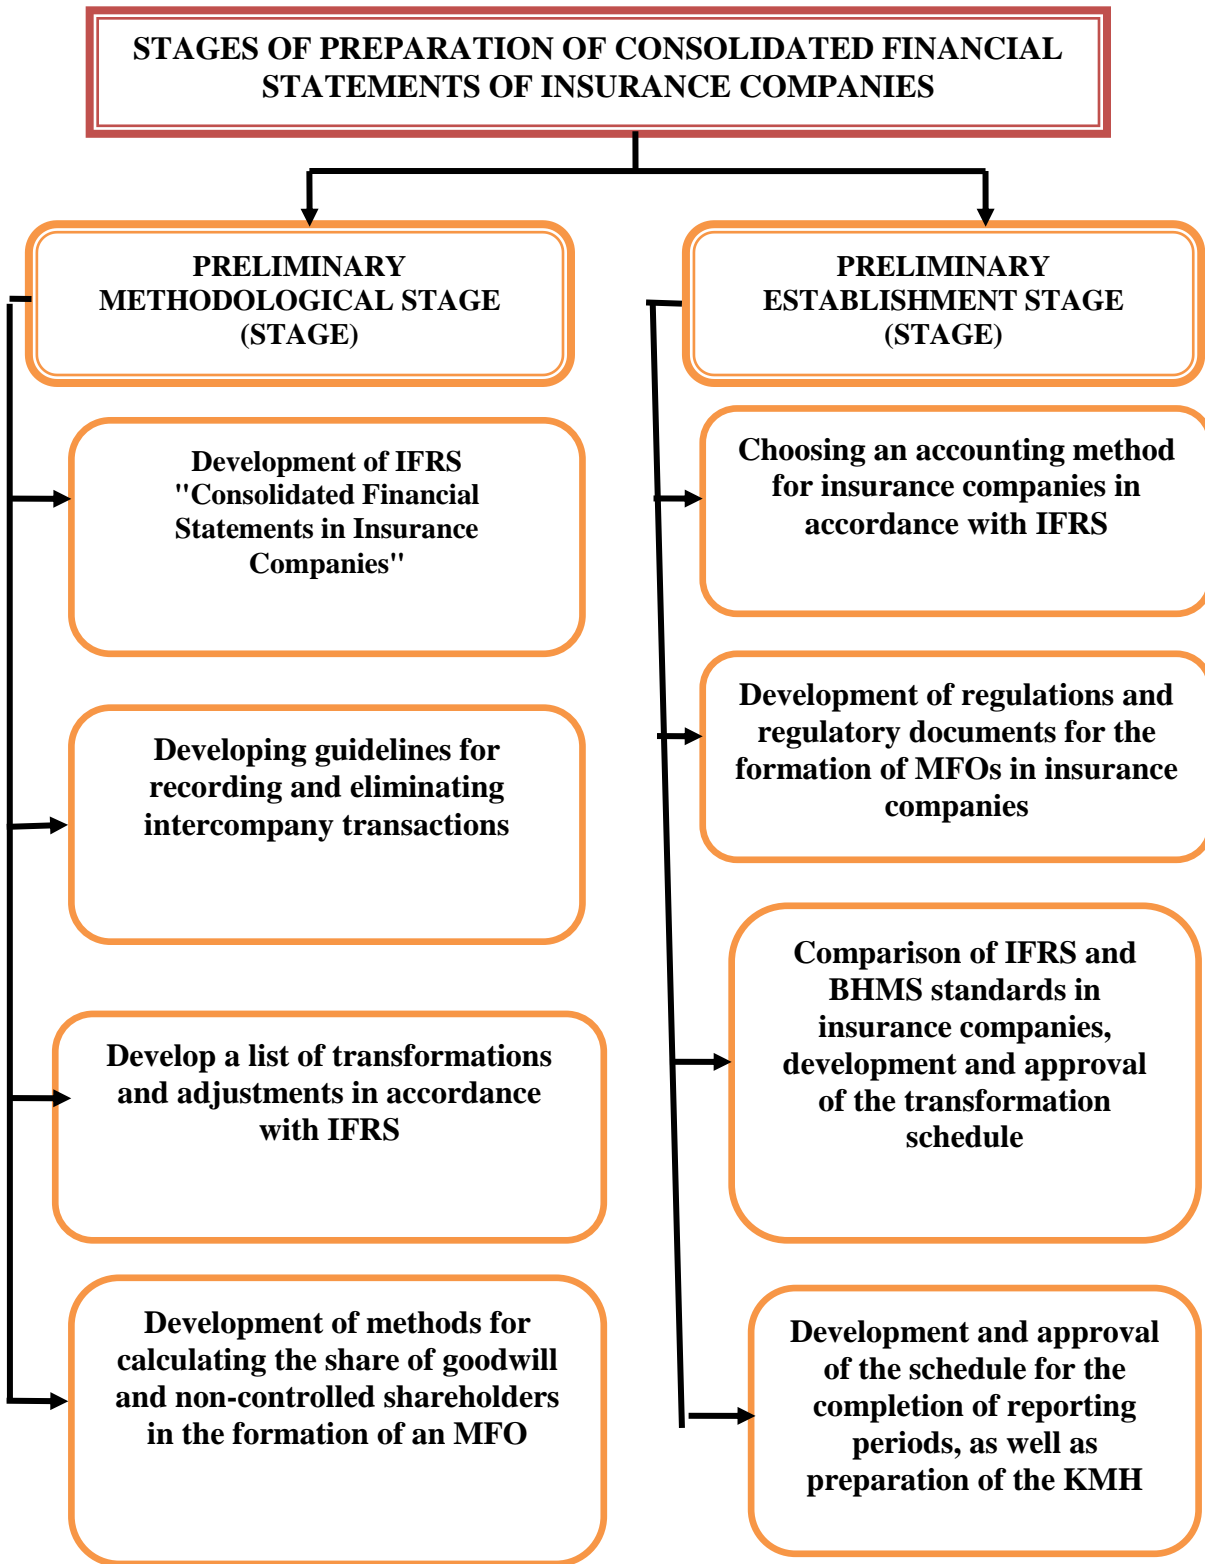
STAGES OF PREPARATION OF CONSOLIDATED FINANCIAL STATEMENTS OF INSURANCE COMPANIES

PRELIMINARY METHODOLOGICAL STAGE (STAGE)

Development of IFRS "Consolidated Financial Statements in Insurance Companies"

Developing guidelines for recording and eliminating intercompany transactions

Develop a list of transformations and adjustments in accordance with IFRS

Development of methods for calculating the share of goodwill and non-controlled shareholders in the formation of an MFO

PRELIMINARY ESTABLISHMENT STAGE (STAGE)

Choosing an accounting method for insurance companies in accordance with IFRS

Development of regulations and regulatory documents for the formation of MFOs in insurance companies

Comparison of IFRS and BHMS standards in insurance companies, development and approval of the transformation schedule

Development and approval of the schedule for the completion of reporting periods, as well as preparation of the KMH